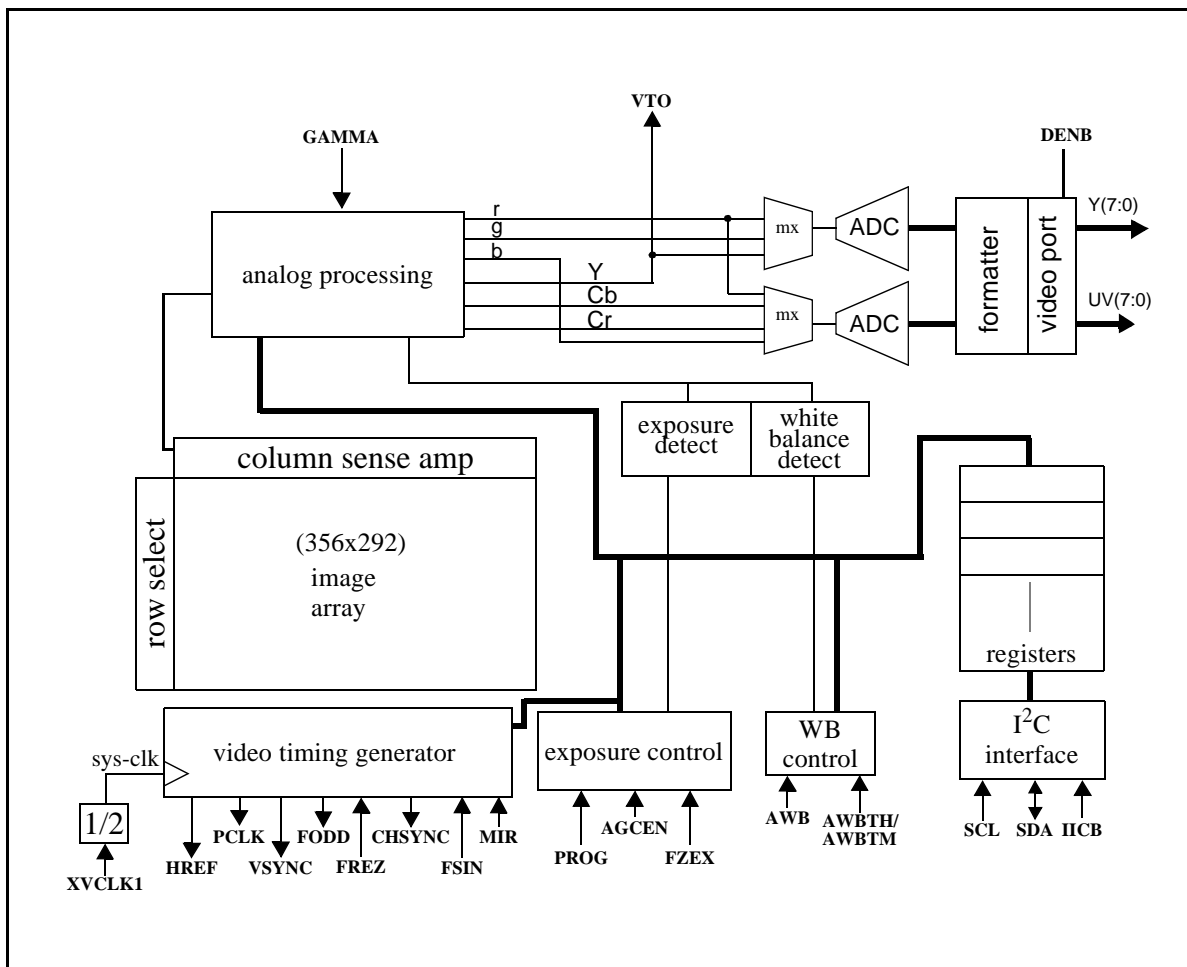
VTO
GAMMA
DENB
r
g
b
Y
Cb
Cr
analog processing
mx
mx
ADC
ADC
formatter
video port
Y(7:0)
UV(7:0)
exposure detect
white balance detect
column sense amp
row select
(356x292)
image
array
registers
video timing generator
sys-clk
1/2
XVCLK1
HREF
PCLK
VSYNC
FODD
FREZ
CHSYNC
FSIN
MIR
exposure control
PROG
AGCEN
FZEX
WB control
AWB
AWBTH/
AWBTM
$I^2C$ interface
SCL
SDA
IICB